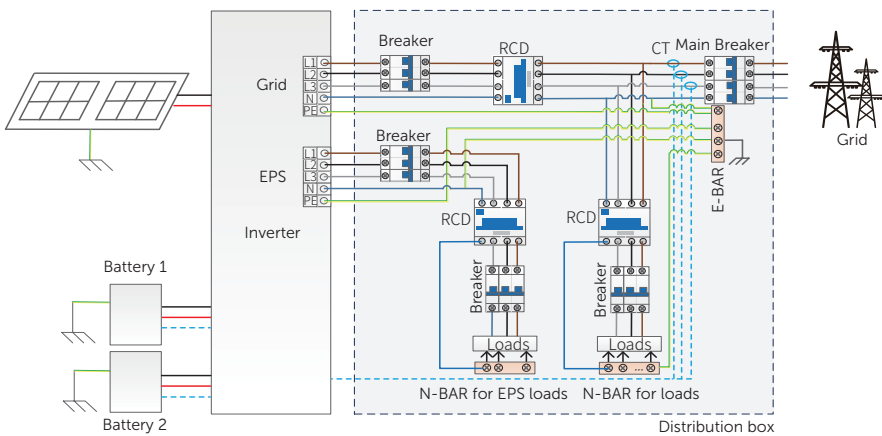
Breaker
RCD
CT
Main Breaker
Grid
L1
L2
L3
N
PE
Grid
Breaker
EPS
L1
L2
L3
N
PE
E-BAR
RCD
RCD
Inverter
Battery 1
Breaker
Breaker
Loads
Loads
...
Battery 2
N-BAR for EPS loads
N-BAR for loads
Distribution box